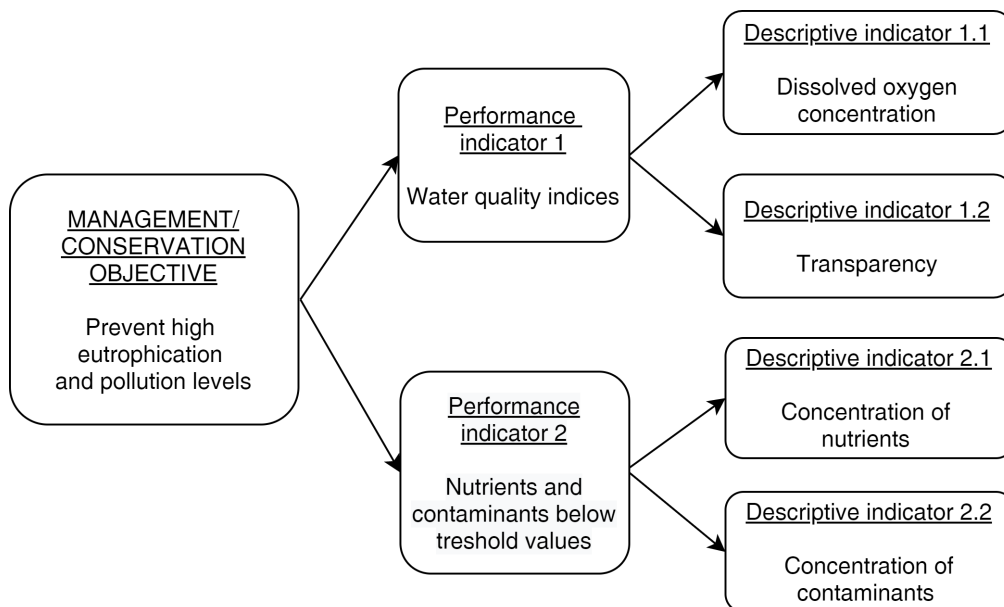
MANAGEMENT/ CONSERVATION OBJECTIVE

Prevent high eutrophication and pollution levels

Performance indicator 1

Water quality indices

Descriptive indicator 1.1

Dissolved oxygen concentration

Descriptive indicator 1.2

Transparency

Performance indicator 2

Nutrients and contaminants below treshold values

Descriptive indicator 2.1

Concentration of nutrients

Descriptive indicator 2.2

Concentration of contaminants